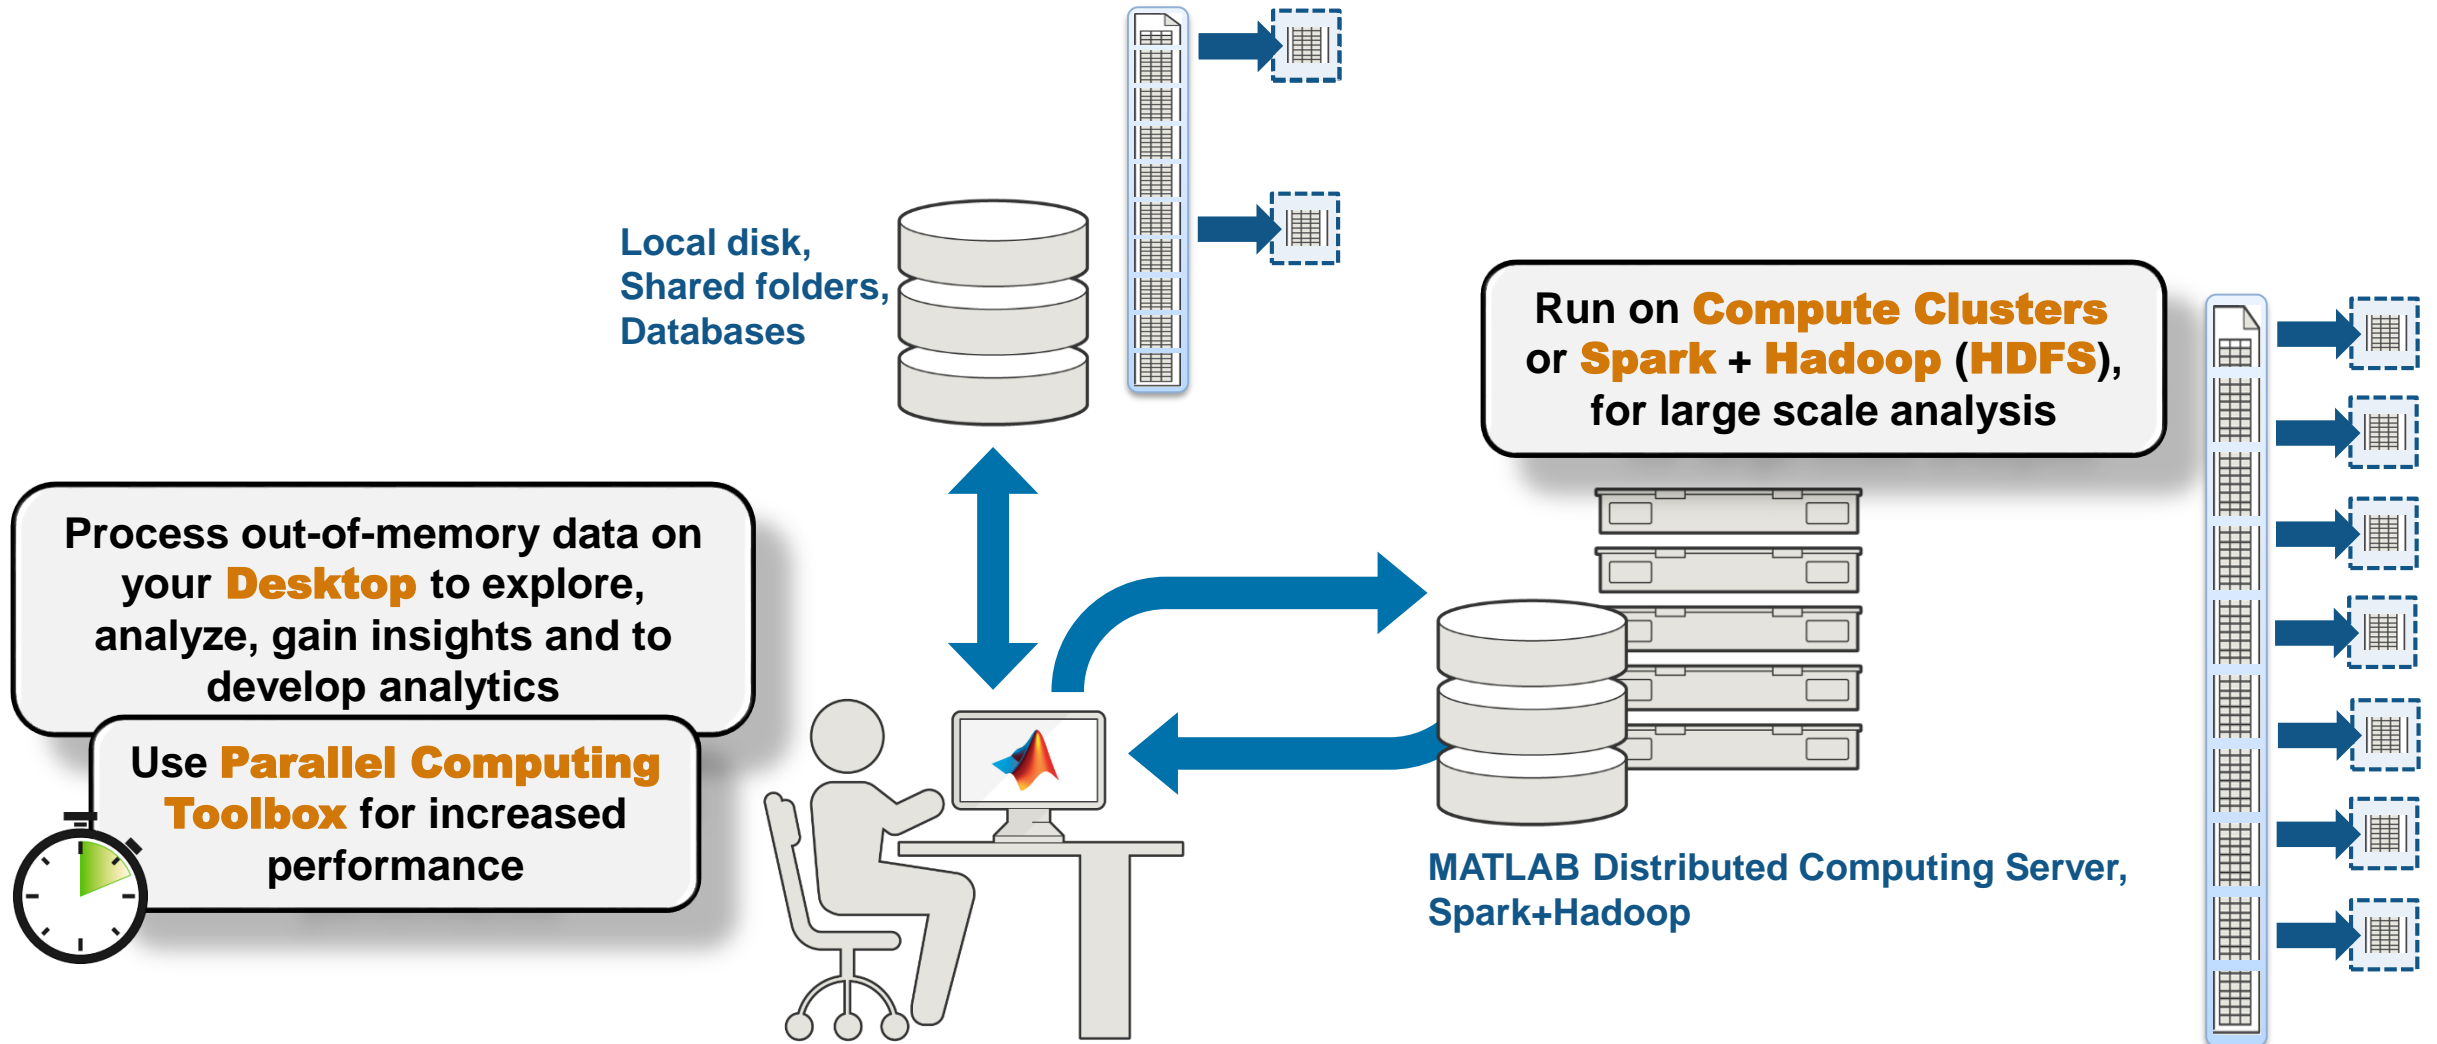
Local disk,
Shared folders,
Databases

Run on Compute Clusters or Spark + Hadoop (HDFS), for large scale analysis

Process out-of-memory data on your Desktop to explore, analyze, gain insights and to develop analytics

Use Parallel Computing Toolbox for increased performance

MATLAB Distributed Computing Server,
Spark+Hadoop